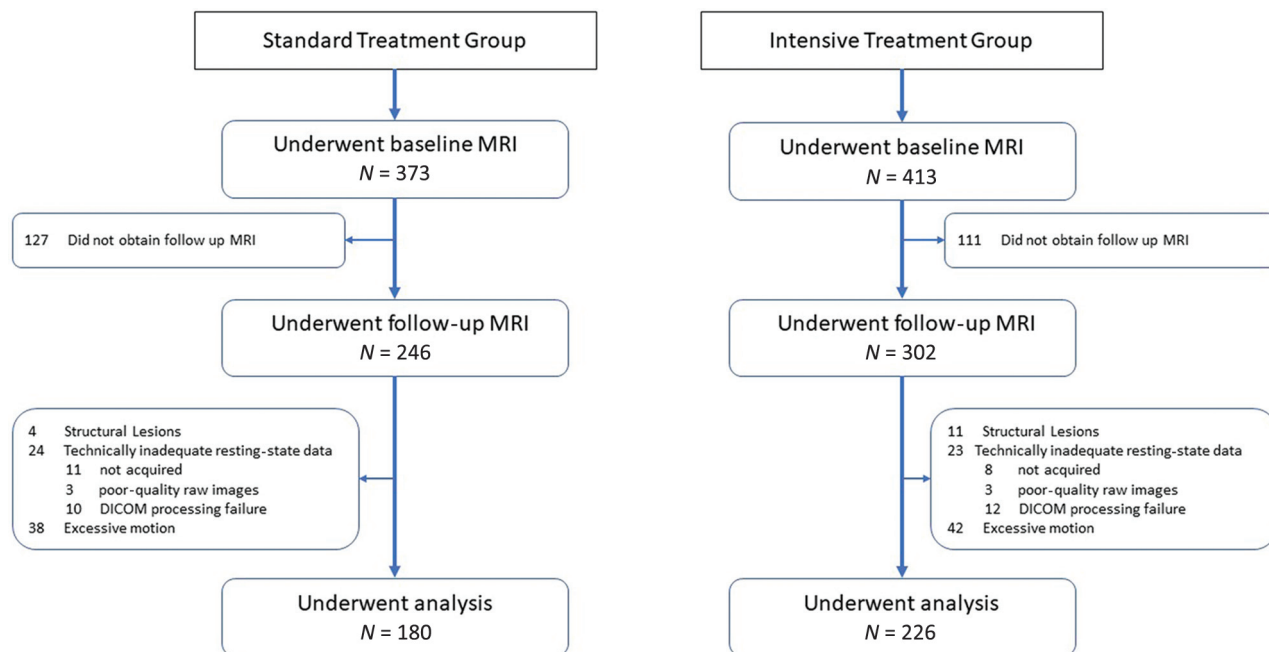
Standard Treatment Group

Underwent baseline MRI
$N = 373$

127 Did not obtain follow up MRI

Underwent follow-up MRI
$N = 246$

4 Structural Lesions
24 Technically inadequate resting-state data
11 not acquired
3 poor-quality raw images
10 DICOM processing failure
38 Excessive motion

Underwent analysis
$N = 180$

Intensive Treatment Group

Underwent baseline MRI
$N = 413$

111 Did not obtain follow up MRI

Underwent follow-up MRI
$N = 302$

11 Structural Lesions
23 Technically inadequate resting-state data
8 not acquired
3 poor-quality raw images
12 DICOM processing failure
42 Excessive motion

Underwent analysis
$N = 226$